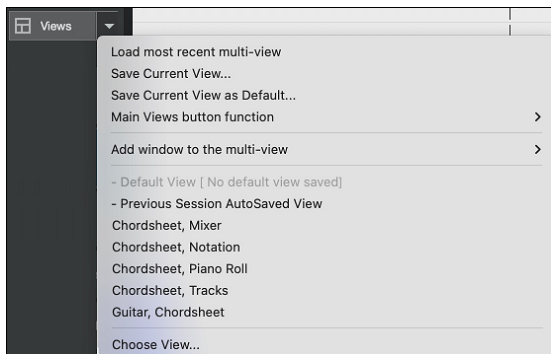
Views

Load most recent multi-view
Save Current View...
Save Current View as Default...
Main Views button function >

Add window to the multi-view >

- Default View [ No default view saved]
- Previous Session AutoSaved View
Chordsheet, Mixer
Chordsheet, Notation
Chordsheet, Piano Roll
Chordsheet, Tracks
Guitar, Chordsheet

Choose View...